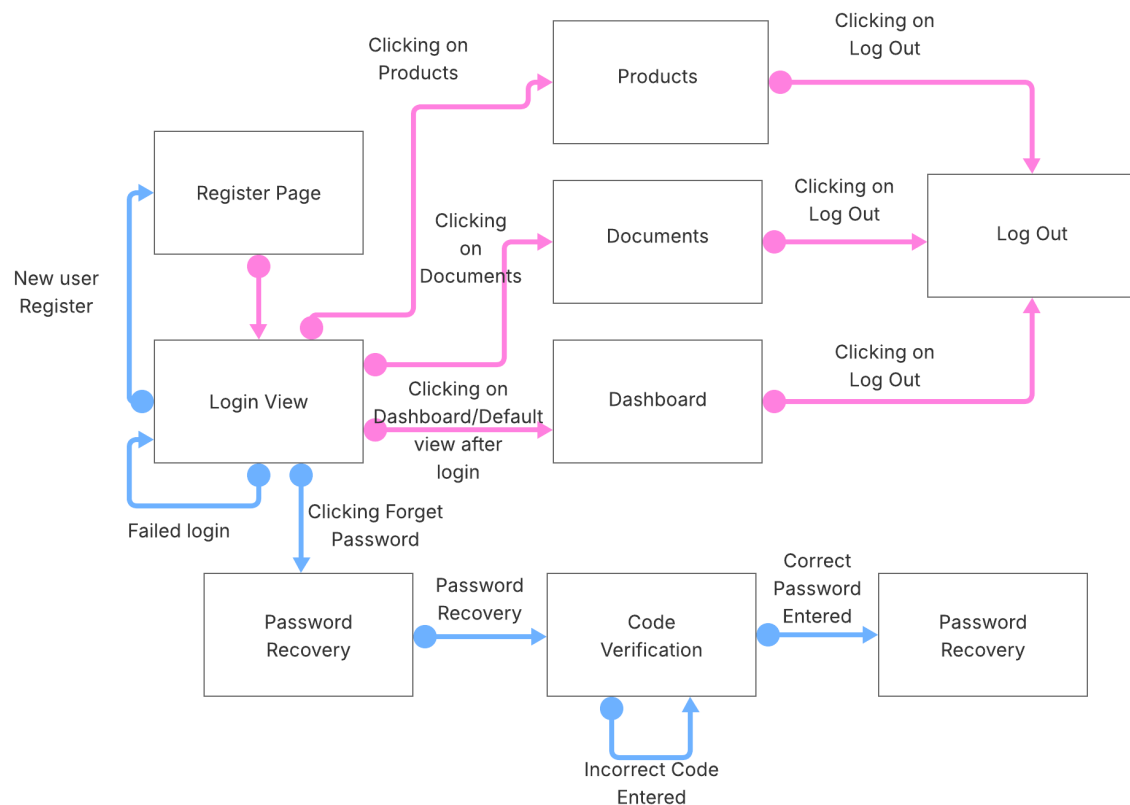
Clicking on Products

Products

Clicking on Log Out

Register Page

Clicking on Documents

Documents

Clicking on Log Out

Log Out

New user Register

Login View

Clicking on Dashboard/Default view after login

Dashboard

Clicking on Log Out

Failed login

Clicking Forget Password

Password Recovery

Password Recovery

Code Verification

Correct Password Entered

Password Recovery

Incorrect Code Entered